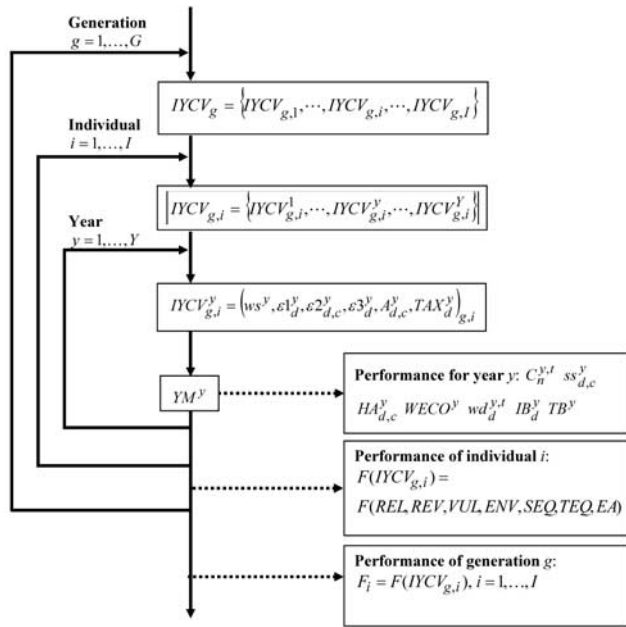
Generation
$g = 1,\ldots,G$

$IYCV_g = \{IYCV_{g,1},\cdots,IYCV_{g,i},\cdots,IYCV_{g,I}\}$

Individual
$i = 1,\ldots,I$

$IYCV_{g,i} = \{IYCV_{g,i}^1,\cdots,IYCV_{g,i}^y,\cdots,IYCV_{g,i}^Y\}$

Year
$y = 1,\ldots,Y$

$IYCV_{g,i}^y = \left(ws^y, \varepsilon 1_d^y, \varepsilon 2_{d,c}^y, \varepsilon 3_d^y, A_{d,c}^y, TAX_d^y\right)_{g,i}$

$YM^y$

Performance for year $y$: $C_n^{y,t}$ $ss_{d,c}^y$ $HA_{d,c}^y$ $WECO^y$ $wd_d^{y,t}$ $IB_d^y$ $TB^y$

Performance of individual $i$:
$F(IYCV_{g,i}) =$
$F(REL, REV, VUL, ENV, SEQ, TEQ, EA)$

Performance of generation $g$:
$F_i = F(IYCV_{g,i}),\ i = 1,\ldots,I$